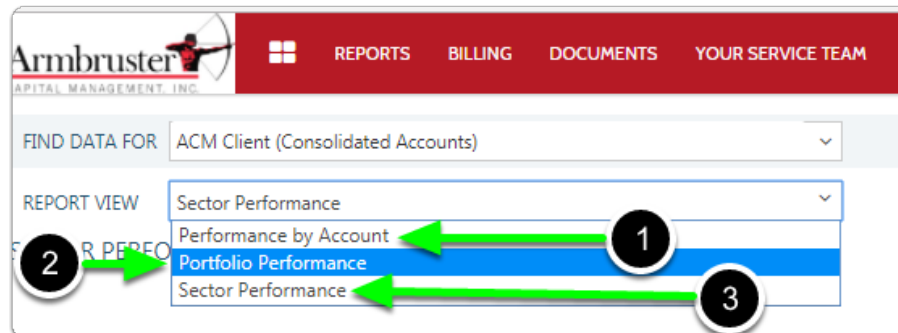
Armbruster
APITAL MANAGEMENT, INC.

REPORTS BILLING DOCUMENTS YOUR SERVICE TEAM

FIND DATA FOR ACM Client (Consolidated Accounts)

REPORT VIEW Sector Performance

Performance by Account
Portfolio Performance
Sector Performance

S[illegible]R PERFO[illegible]

1
2
3